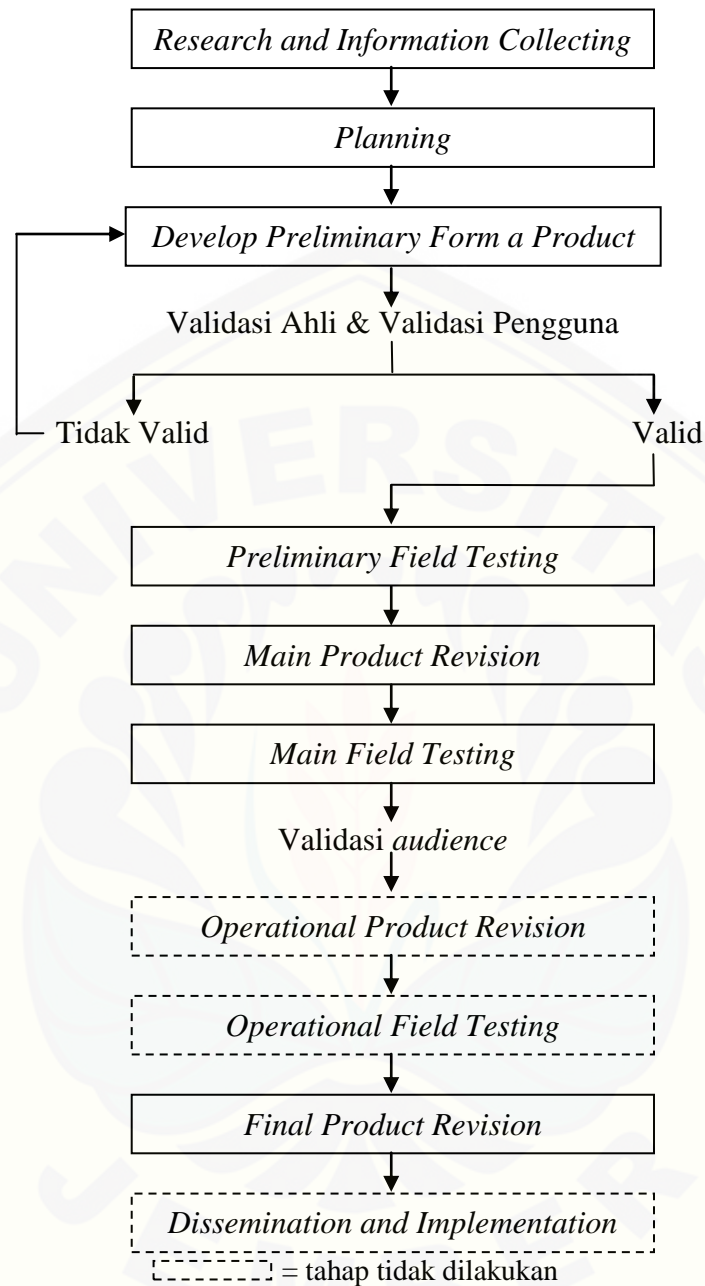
Research and Information Collecting

Planning

Develop Preliminary Form a Product

Validasi Ahli & Validasi Pengguna

Tidak Valid

Valid

Preliminary Field Testing

Main Product Revision

Main Field Testing

Validasi audience

Operational Product Revision

Operational Field Testing

Final Product Revision

Dissemination and Implementation

= tahap tidak dilakukan